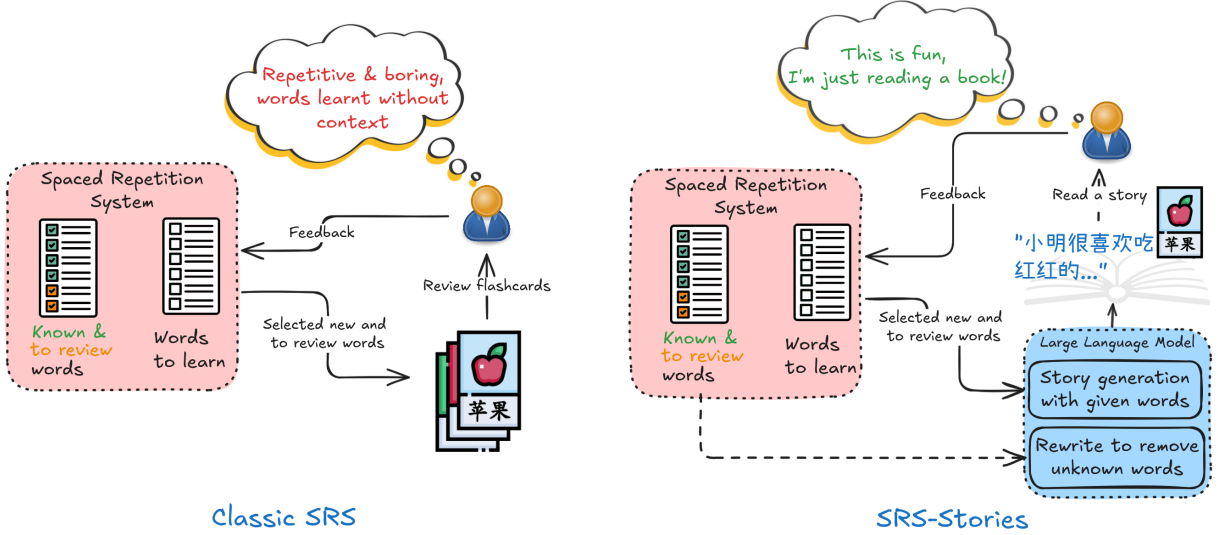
Repetitive & boring, words learnt without context

Spaced Repetition System

Known & to review words

Words to learn

Feedback

Review flashcards

Selected new and to review words

苹果

Classic SRS

This is fun, I'm just reading a book!

Spaced Repetition System

Known & to review words

Words to learn

Feedback

Read a story

"小明很喜欢吃红红的..."

苹果

Selected new and to review words

Large Language Model

Story generation with given words

Rewrite to remove unknown words

SRS-Stories